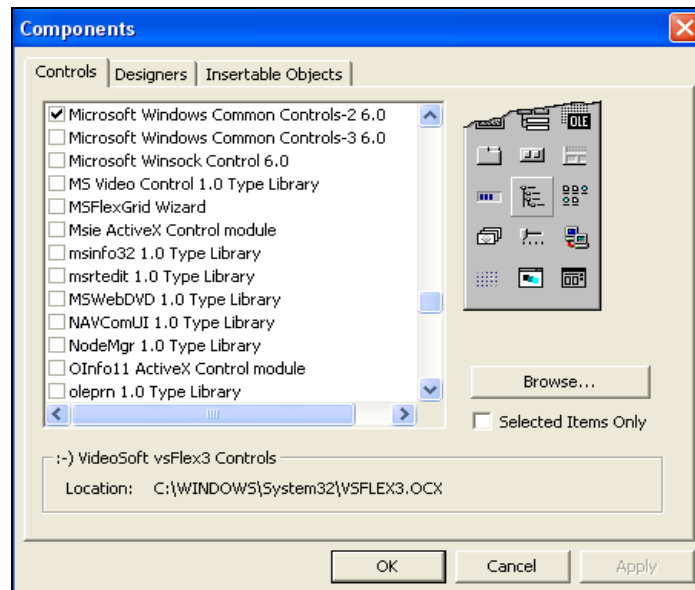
Components

Controls | Designers | Insertable Objects

☑ Microsoft Windows Common Controls-2 6.0
☐ Microsoft Windows Common Controls-3 6.0
☐ Microsoft Winsock Control 6.0
☐ MS Video Control 1.0 Type Library
☐ MSFlexGrid Wizard
☐ Msie ActiveX Control module
☐ msinfo32 1.0 Type Library
☐ msrtedit 1.0 Type Library
☐ MSWebDVD 1.0 Type Library
☐ NAVComUI 1.0 Type Library
☐ NodeMgr 1.0 Type Library
☐ OInfo11 ActiveX Control module
☐ oleprn 1.0 Type Library

OLE

Browse...

☐ Selected Items Only

:-) VideoSoft vsFlex3 Controls
Location: C:\WINDOWS\System32\VSFLEX3.OCX

OK | Cancel | Apply